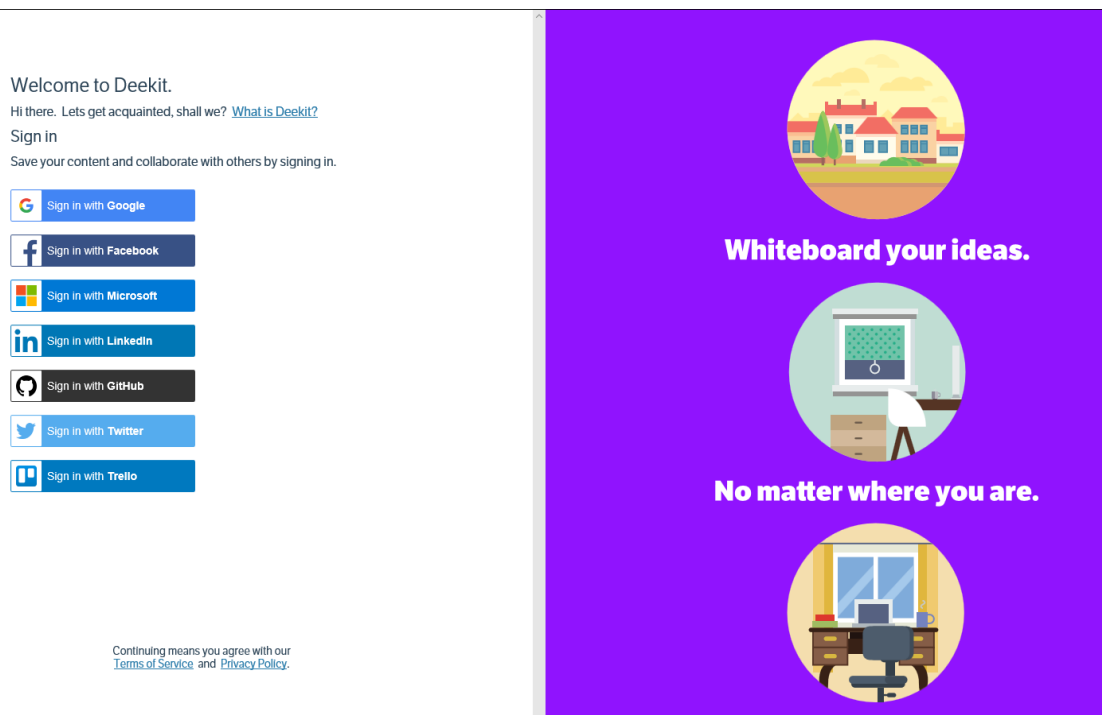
Welcome to Deekit.

Hi there. Lets get acquainted, shall we? What is Deekit?

Sign in

Save your content and collaborate with others by signing in.

Sign in with Google

Sign in with Facebook

Sign in with Microsoft

Sign in with LinkedIn

Sign in with GitHub

Sign in with Twitter

Sign in with Trello

Continuing means you agree with our Terms of Service and Privacy Policy.

Whiteboard your ideas.

No matter where you are.